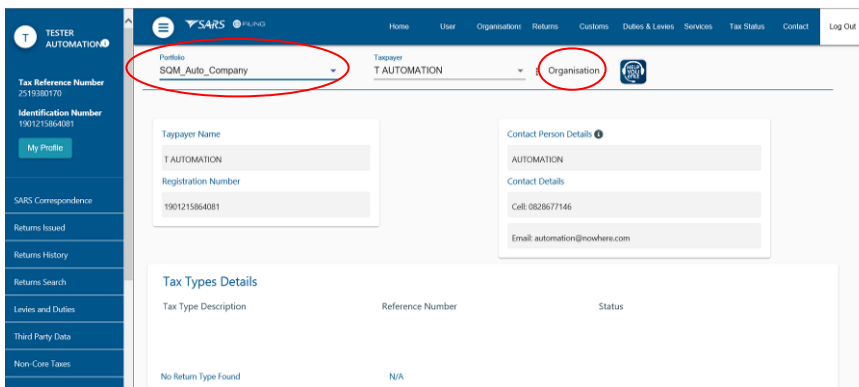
T TESTER AUTOMATION

Tax Reference Number
2519380170

Identification Number
1901215864081

My Profile

SARS Correspondence

Returns Issued

Returns History

Returns Search

Levies and Duties

Third Party Data

Non-Core Taxes

SARS eFILING

Home User Organisations Returns Customs Duties & Levies Services Tax Status Contact Log Out

Portfolio
SQM_Auto_Company

Taxpayer
T AUTOMATION

Organisation

Taypayer Name

T AUTOMATION

Registration Number

1901215864081

Contact Person Details

AUTOMATION

Contact Details

Cell: 0828677146

Email: automation@nowhere.com

Tax Types Details

Tax Type Description

Reference Number

Status

No Return Type Found

N/A